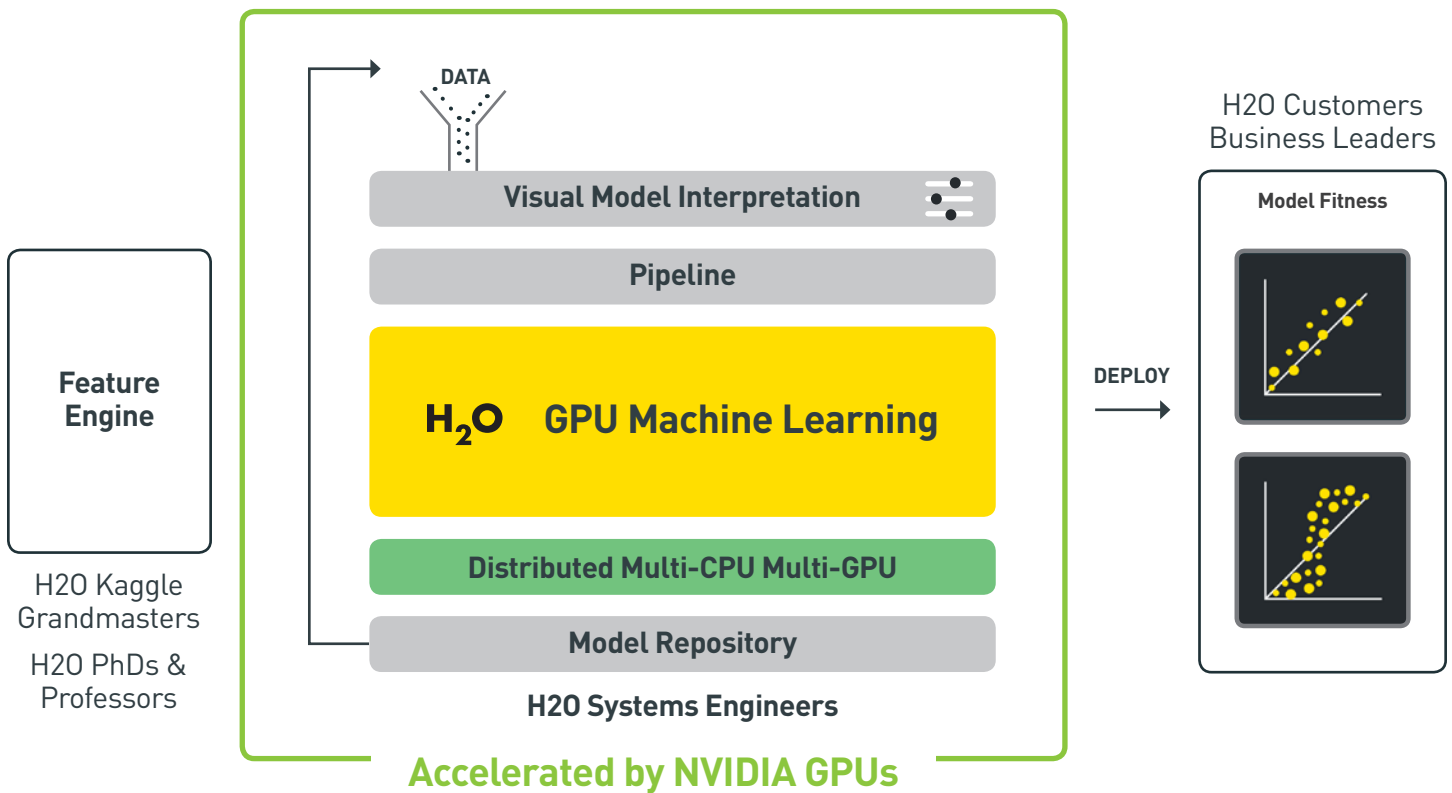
Feature Engine

H2O Kaggle Grandmasters

H2O PhDs & Professors

DATA

Visual Model Interpretation

Pipeline

$H_2O$ GPU Machine Learning

Distributed Multi-CPU Multi-GPU

Model Repository

H2O Systems Engineers

Accelerated by NVIDIA GPUs

DEPLOY

H2O Customers Business Leaders

Model Fitness